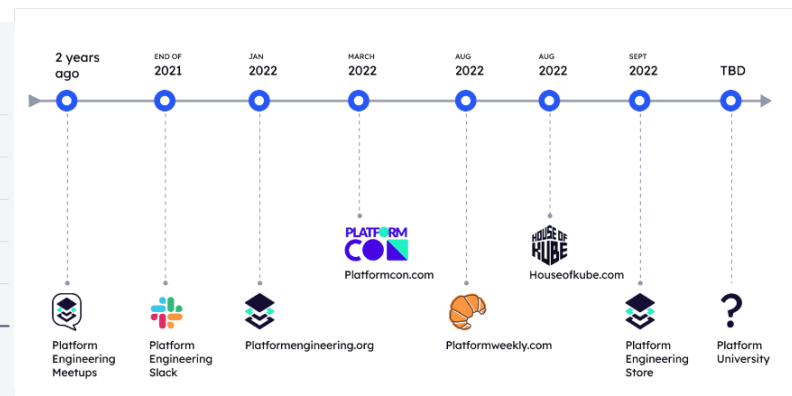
2 years ago

END OF
2021

JAN
2022

MARCH
2022

AUG
2022

AUG
2022

SEPT
2022

TBD

PLATFORM CON
Platformcon.com

HOUSE OF KUBE
Houseofkube.com

Platform Engineering Meetups

Platform Engineering Slack

Platformengineering.org

Platformweekly.com

Platform Engineering Store

?
Platform University